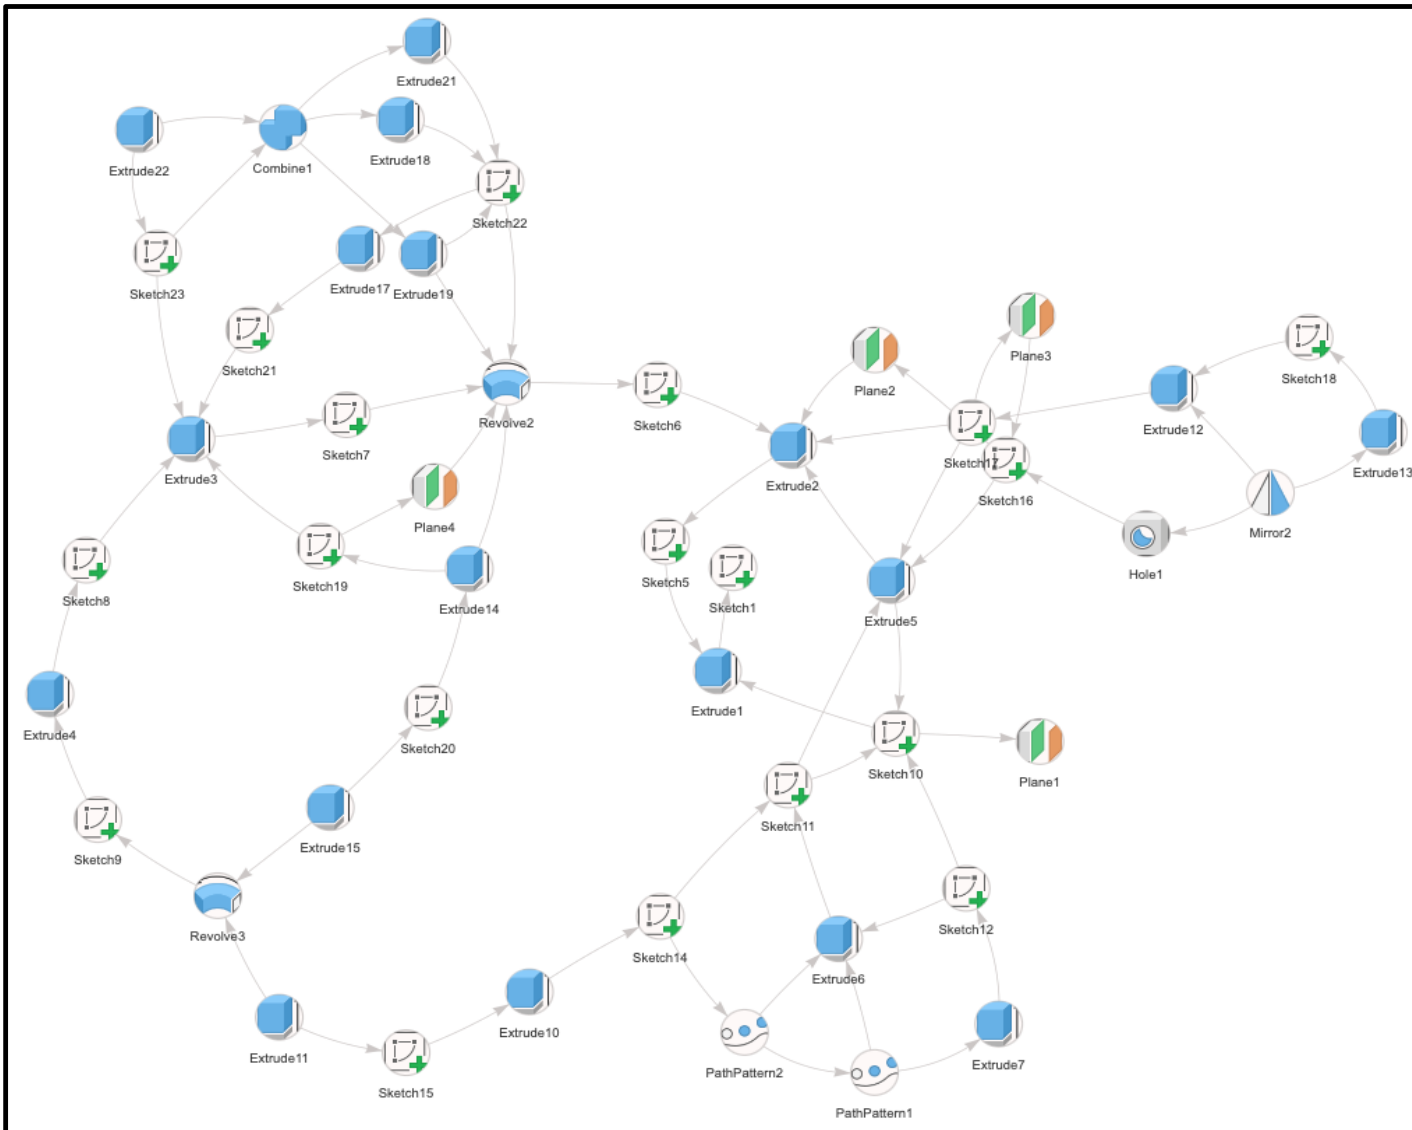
Extrude21
Extrude22
Combine1
Extrude18
Sketch22
Sketch23
Extrude17
Extrude19
Sketch21
Plane3
Plane2
Sketch18
Revolve2
Sketch6
Extrude12
Sketch7
Extrude3
Sketch17
Extrude13
Sketch16
Extrude2
Plane4
Mirror2
Sketch19
Extrude14
Sketch5
Hole1
Sketch8
Sketch1
Extrude5
Extrude4
Extrude1
Sketch20
Sketch10
Plane1
Sketch11
Extrude15
Sketch9
Sketch12
Revolve3
Sketch14
Extrude6
Extrude10
Extrude11
Extrude7
Sketch15
PathPattern2
PathPattern1